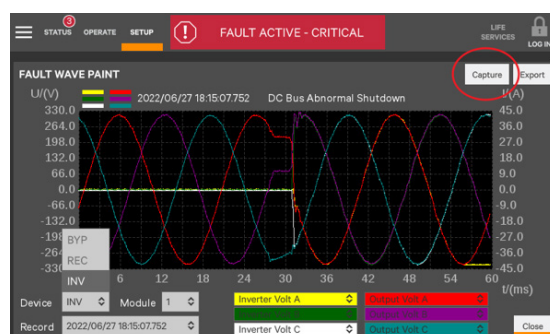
3
STATUS OPERATE SETUP
FAULT ACTIVE - CRITICAL
LIFE SERVICES
LOG IN

FAULT WAVE PAINT
Capture
Export
U/(V)
2022/06/27 18:15:07.752
DC Bus Abnormal Shutdown
I/(A)
330.0
264.0
198.0
132.0
66.0
0.0
-66.0
-132.0
-198
-264
-330
45.0
36.0
27.0
18.0
9.0
0.0
-9.0
-18.0
-27.0
-36.0
-45.0
BYP
REC
INV
6
12
18
24
30
36
42
48
54
60
t/(ms)
Device INV
Module 1
Inverter Volt A
Output Volt A
Record 2022/06/27 18:15:07.752
Inverter Volt C
Output Volt C
Close